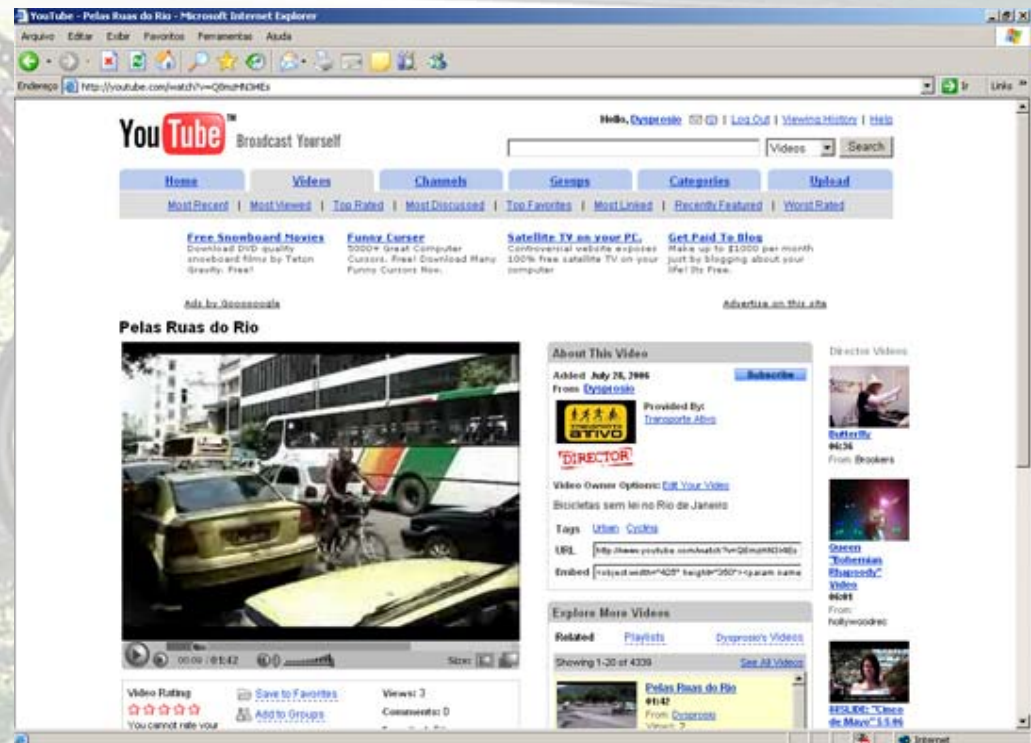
YouTube - Pelas Ruas do Rio - Microsoft Internet Explorer

Arquivo Editar Exibir Favoritos Ferramentas Ajuda

Endereço http://youtube.com/watch?v=Q0mzHN3HEs

Ir Links

You Tube Broadcast Yourself

Hello, Dysprosio | Log Out | Viewing History | Help

Videos Search

Home Videos Channels Groups Categories Upload

Most Recent | Most Viewed | Top Rated | Most Discussed | Top Favorites | Most Linked | Recently Featured | Worst Rated

Free Snowboard Movies
Download DVD quality snowboard films by Teton Gravity. Free!

Funny Curser
5000+ Great Computer Cursors. Free! Download Many Funny Cursors Now.

Satellite TV on your PC.
Controversial website exposes 100% free satellite TV on your computer

Get Paid To Blog
Make up to $1000 per month just by blogging about your life! Its Free.

Ads by Goooooogle

Advertise on this site

Pelas Ruas do Rio

00:00 / 01:42

Size:

About This Video

Added July 28, 2006
From Dysprosio

Subscribe

TRANSPORTE ATIVO

Provided By:
Transporte Ativo

DIRECTOR

Video Owner Options: Edit Your Video

Bicicletas sem lei no Rio de Janeiro

Tags Urban Cycling

URL http://www.youtube.com/watch?v=Q0mzHN3HEs

Embed <object width="425" height="350"><param name

Explore More Videos

Related Playlists Dysprosio's Videos

Showing 1-20 of 4339 See All Videos

Pelas Ruas do Rio
01:42
From: Dysprosio
Views: 3

Director Videos

Butterfly
06:36
From: Brookers

Queen "Bohemian Rhapsody" Video
06:01
From: hollywoodrec

BESLIDE: "Cinco de Mayo" 15:06

Video Rating

You cannot rate your

Save to Favorites

Add to Groups

Views: 3

Comments: 0

Internet